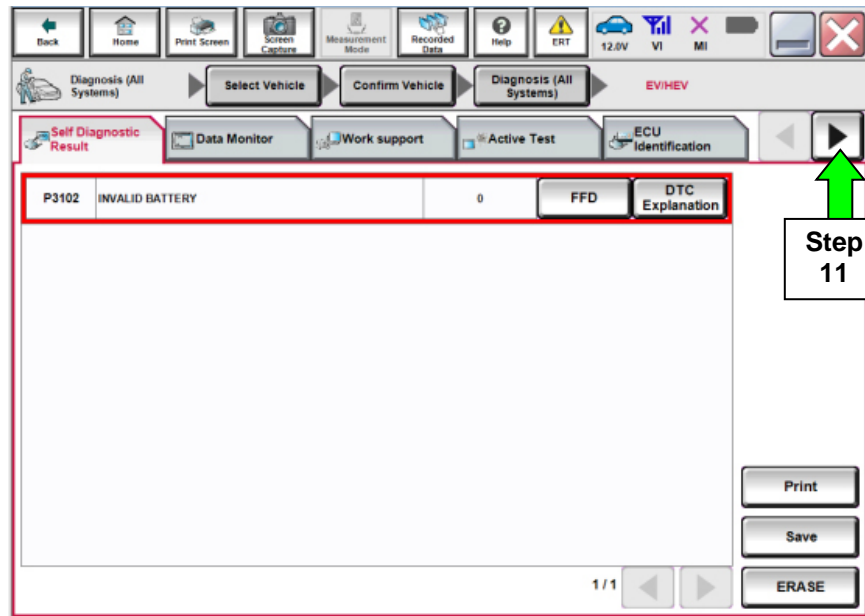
Back Home Print Screen Screen Capture Measurement Mode Recorded Data Help ERT 12.0V VI MI

Diagnosis (All Systems) Select Vehicle Confirm Vehicle Diagnosis (All Systems) EV/HEV

Self Diagnostic Result Data Monitor Work support Active Test ECU Identification

| P3102 | INVALID BATTERY | 0 | FFD | DTC Explanation |
|---|---|---|---|---|

Step 11

Print
Save
1/1
ERASE